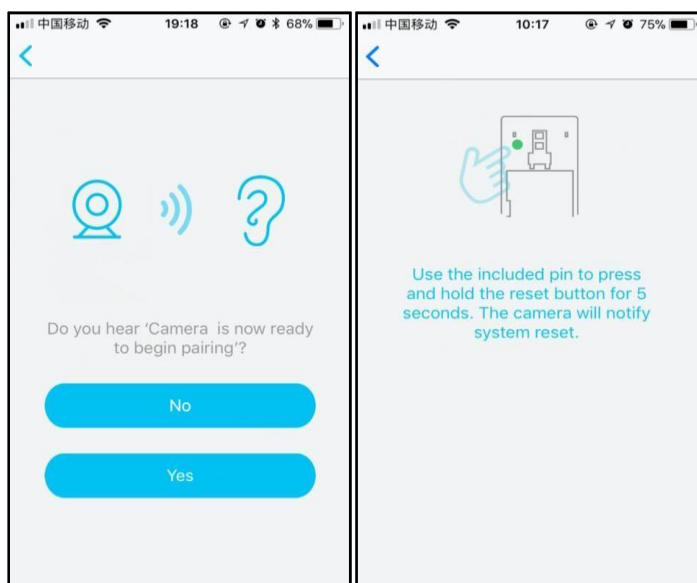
中国移动 19:18 68%

<

Do you hear 'Camera is now ready to begin pairing'?

No

Yes

中国移动 10:17 75%

<

Use the included pin to press and hold the reset button for 5 seconds. The camera will notify system reset.